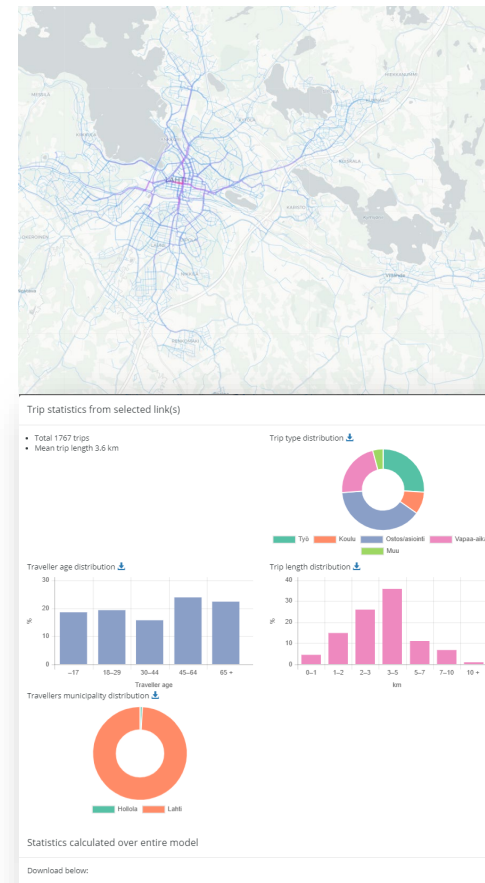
Trip statistics from selected link(s)

- Total 1767 trips
- Mean trip length 3.6 km

Trip type distribution

Työ Koulu Ostos/asiointi Vapaa-aika Muu

Traveller age distribution

30
20
10
0
%
–17 18–29 30–44 45–64 65 +
Traveller age

Trip length distribution

40
30
20
10
0
%
0–1 1–2 2–3 3–5 5–7 7–10 10 +
km

Travellers municipality distribution

Hollola Lahti

Statistics calculated over entire model

Download below: